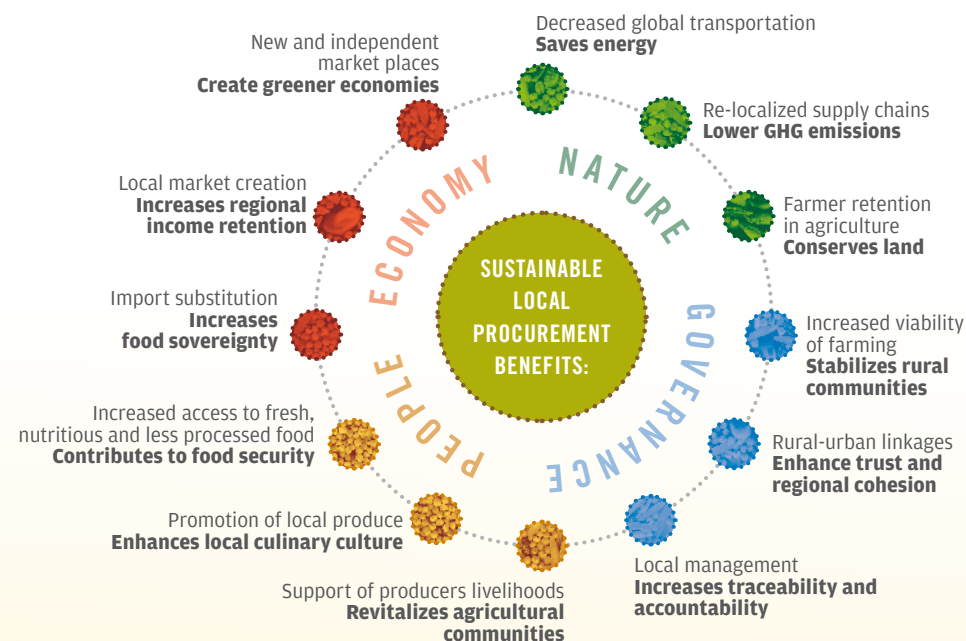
SUSTAINABLE LOCAL PROCUREMENT BENEFITS:

NATURE

Decreased global transportation
**Saves energy**

Re-localized supply chains
**Lower GHG emissions**

Farmer retention in agriculture
**Conserves land**

GOVERNANCE

Increased viability of farming
**Stabilizes rural communities**

Rural-urban linkages
**Enhance trust and regional cohesion**

Local management
**Increases traceability and accountability**

PEOPLE

Support of producers livelihoods
**Revitalizes agricultural communities**

Promotion of local produce
**Enhances local culinary culture**

Increased access to fresh, nutritious and less processed food
**Contributes to food security**

ECONOMY

Import substitution
**Increases food sovereignty**

Local market creation
**Increases regional income retention**

New and independent market places
**Create greener economies**